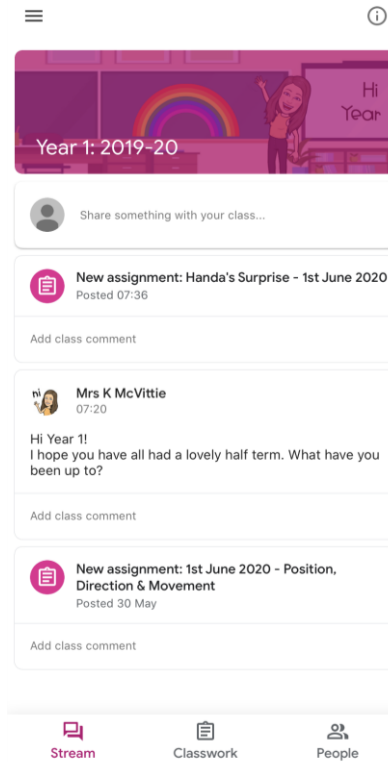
Hi
Year

Year 1: 2019-20

Share something with your class...

New assignment: Handa's Surprise - 1st June 2020
Posted 07:36

Add class comment

hi
Mrs K McVittie
07:20

Hi Year 1!
I hope you have all had a lovely half term. What have you been up to?

Add class comment

New assignment: 1st June 2020 - Position, Direction & Movement
Posted 30 May

Add class comment

Stream
Classwork
People